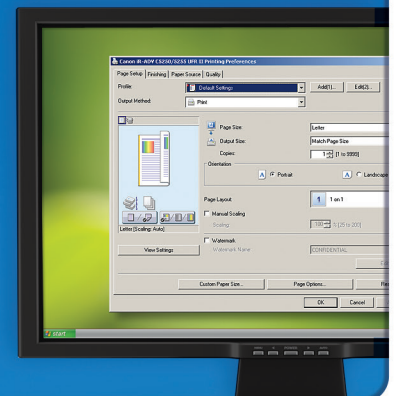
Canon iR-ADV C5250/5255 UFR II Printing Preferences

Page Setup | Finishing | Paper Source | Quality

Profile: Default Settings | Add(1)... | Edit(2)...

Output Method: Print

Page Size: Letter

Output Size: Match Page Size

Copies: 1 [1 to 9999]

Orientation

A Portrait | A Landscape

Page Layout: 1 on 1

Manual Scaling

Scaling: 100 % [25 to 200]

Watermark

Watermark Name: CONFIDENTIAL

Letter [Scaling: Auto]

View Settings

Custom Paper Size... | Page Options... | Re

OK | Cancel

start